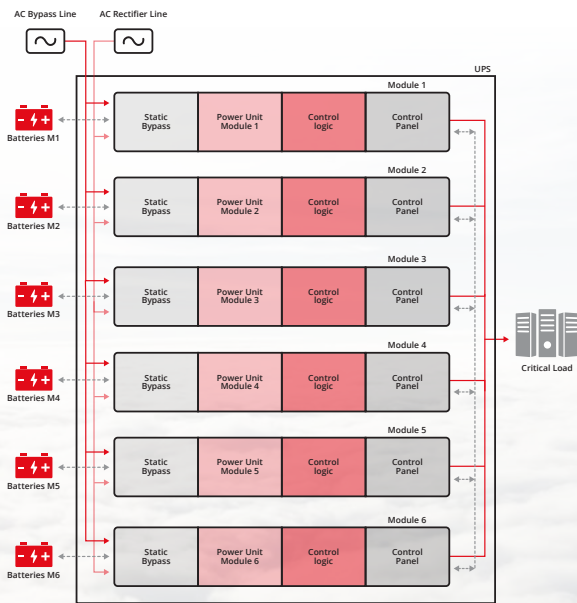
AC Bypass Line

AC Rectifier Line

UPS

Module 1

Batteries M1

Static Bypass

Power Unit Module 1

Control logic

Control Panel

Module 2

Batteries M2

Static Bypass

Power Unit Module 2

Control logic

Control Panel

Module 3

Batteries M3

Static Bypass

Power Unit Module 3

Control logic

Control Panel

Critical Load

Module 4

Batteries M4

Static Bypass

Power Unit Module 4

Control logic

Control Panel

Module 5

Batteries M5

Static Bypass

Power Unit Module 5

Control logic

Control Panel

Module 6

Batteries M6

Static Bypass

Power Unit Module 6

Control logic

Control Panel